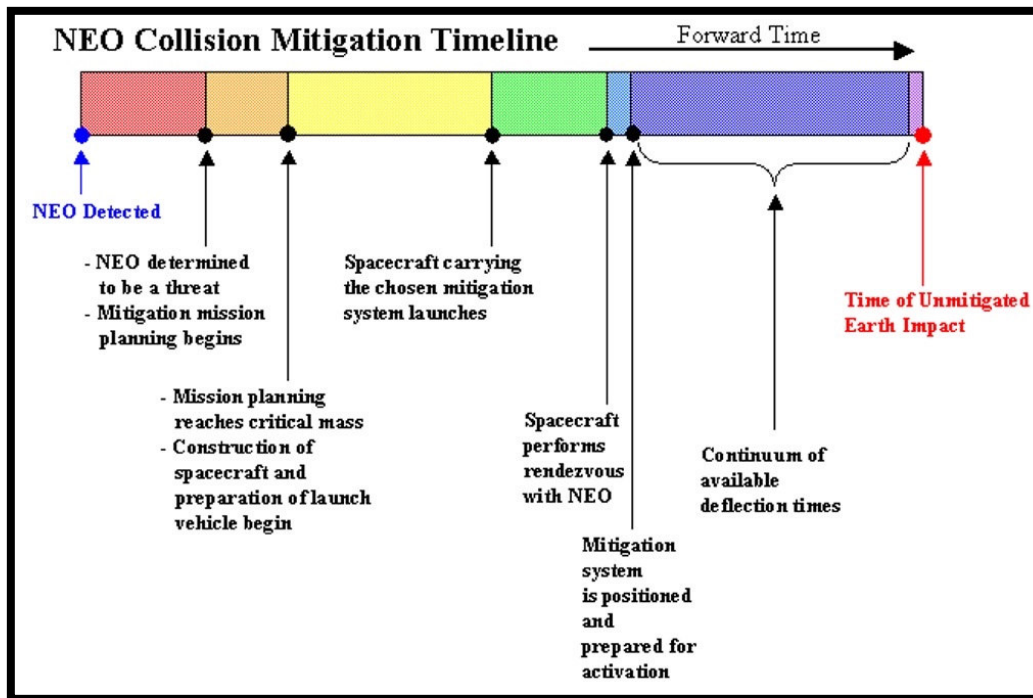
NEO Collision Mitigation Timeline

Forward Time

NEO Detected

- NEO determined to be a threat
- Mitigation mission planning begins

- Mission planning reaches critical mass
- Construction of spacecraft and preparation of launch vehicle begin

Spacecraft carrying the chosen mitigation system launches

Spacecraft performs rendezvous with NEO

Mitigation system is positioned and prepared for activation

Continuum of available deflection times

Time of Unmitigated Earth Impact